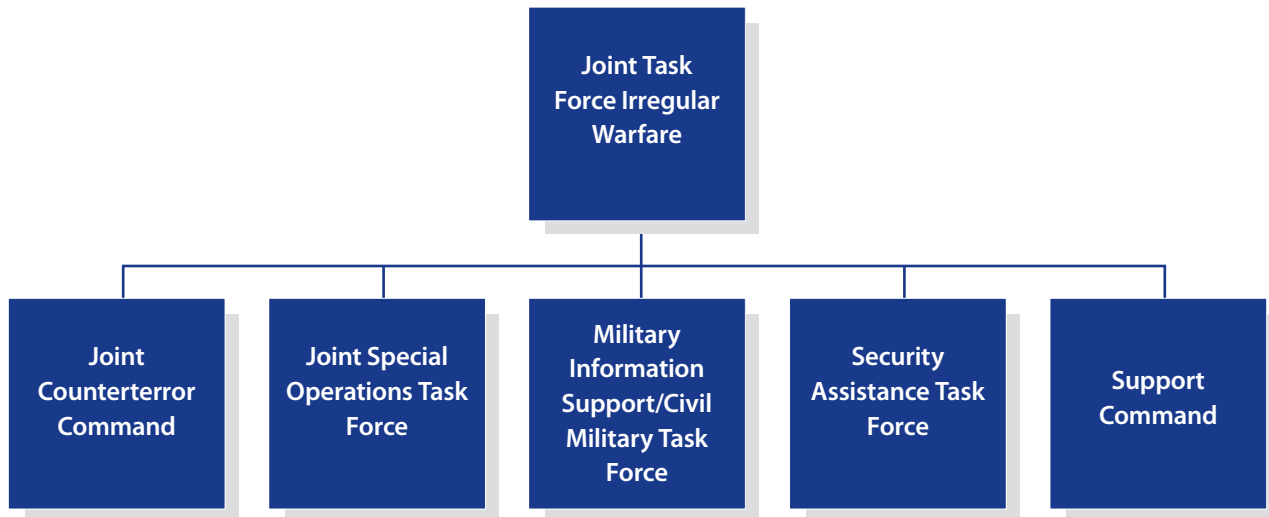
Joint Task Force Irregular Warfare

Joint Counterterror Command

Joint Special Operations Task Force

Military Information Support/Civil Military Task Force

Security Assistance Task Force

Support Command